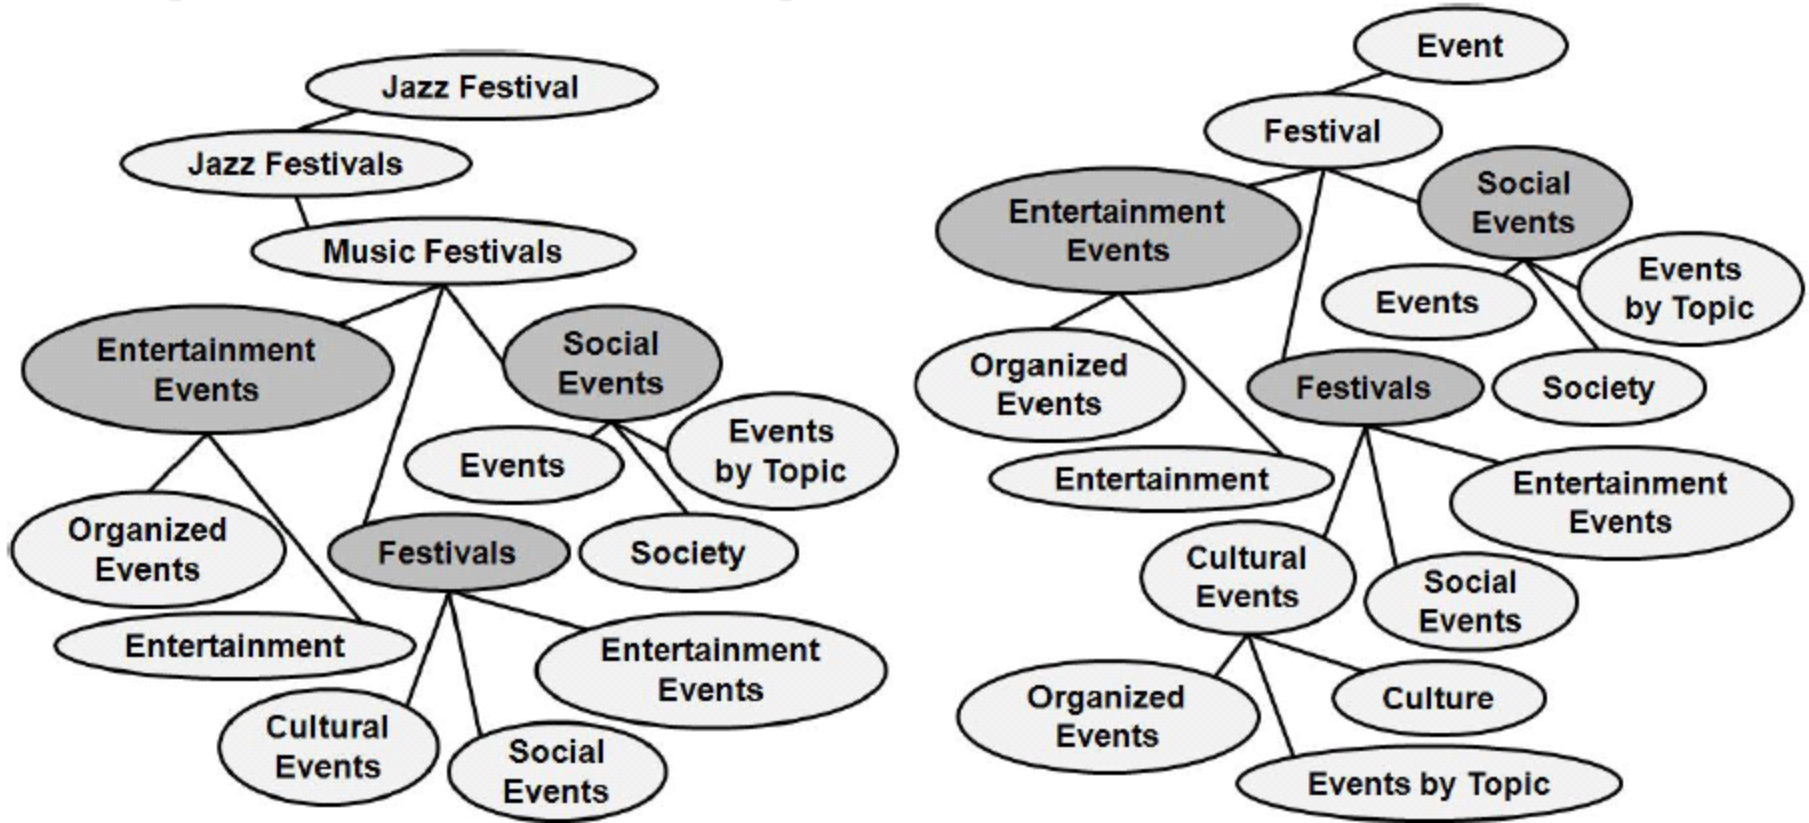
Jazz Festival

Jazz Festivals

Music Festivals

Entertainment Events

Social Events

Events

Events by Topic

Organized Events

Festivals

Society

Entertainment

Entertainment Events

Cultural Events

Social Events

Event

Festival

Entertainment Events

Social Events

Events

Events by Topic

Organized Events

Festivals

Society

Entertainment

Entertainment Events

Cultural Events

Social Events

Organized Events

Culture

Events by Topic